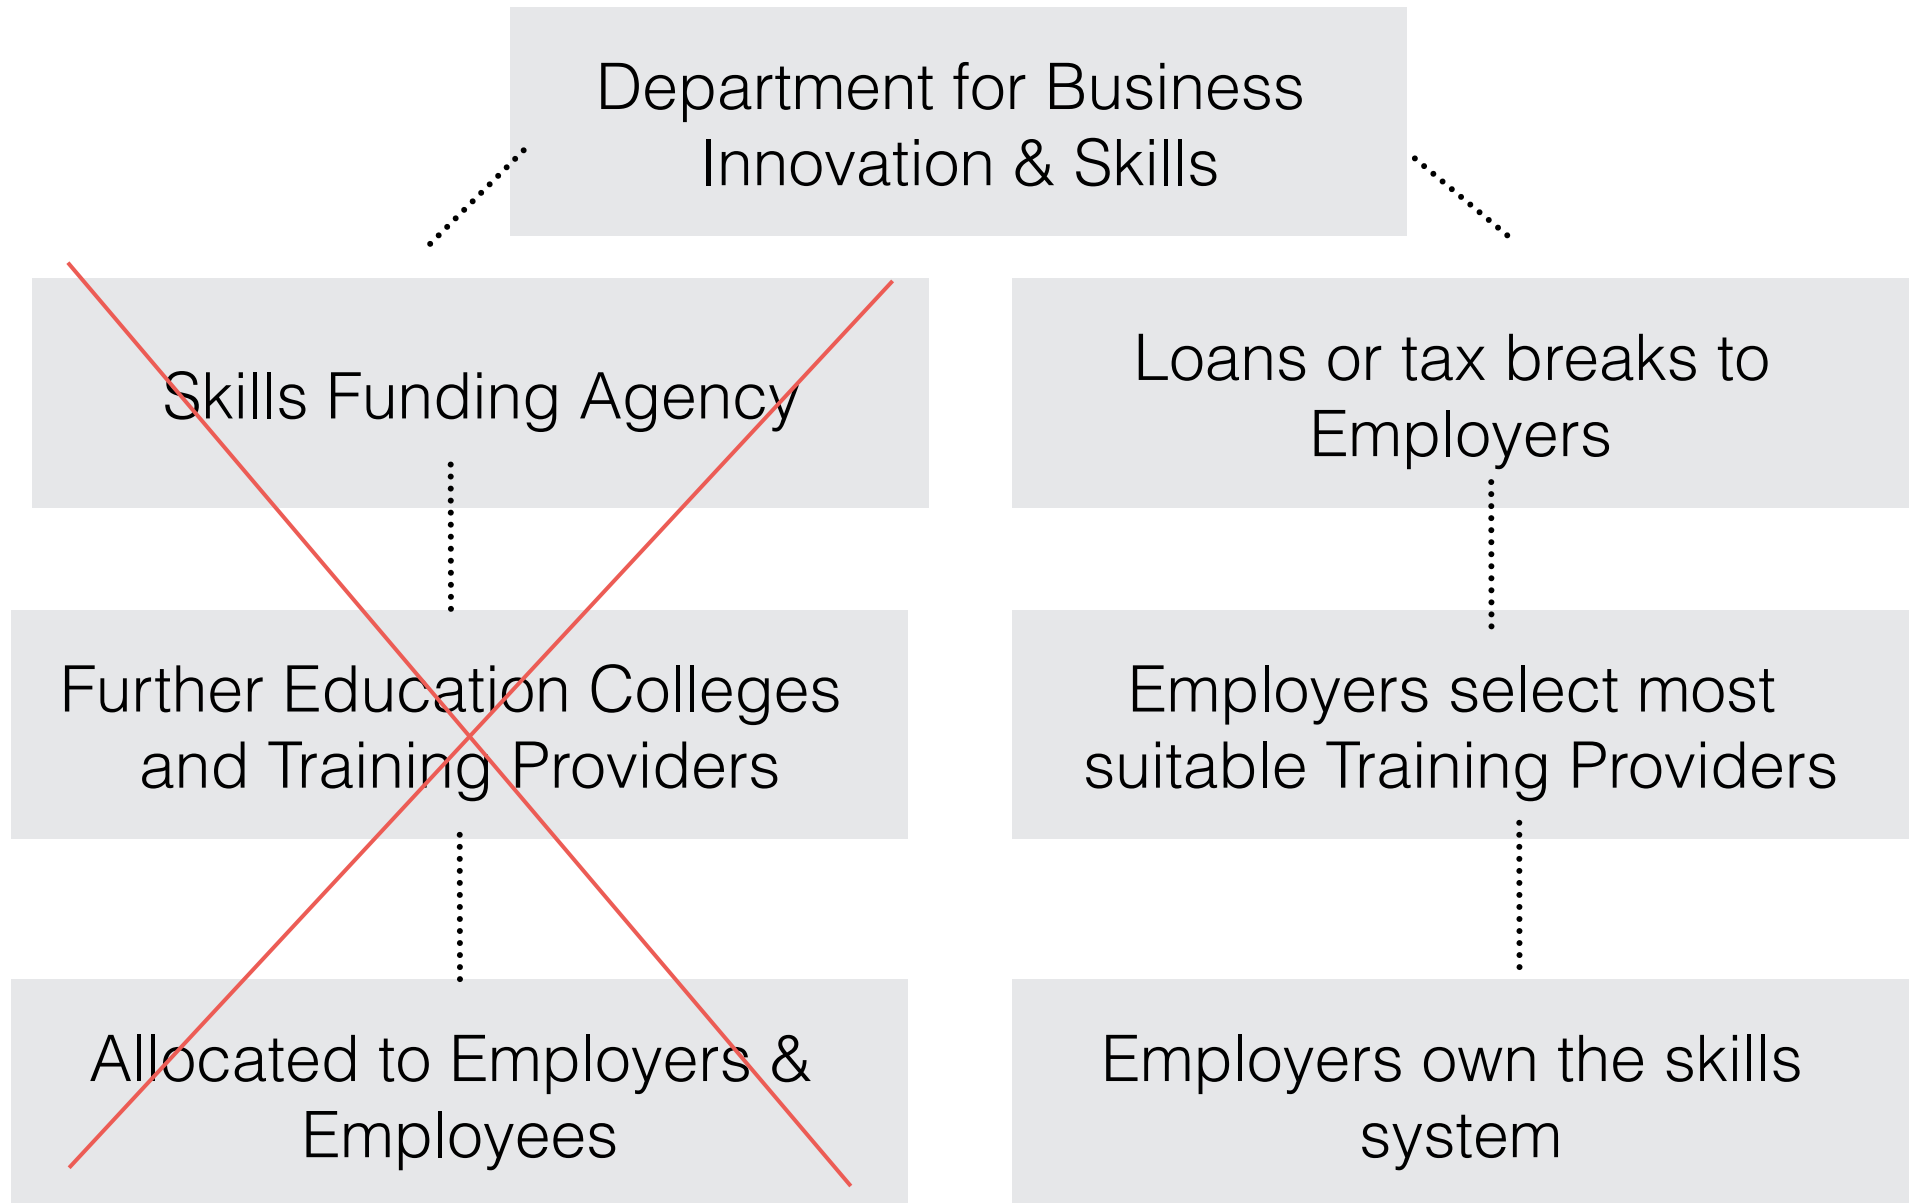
Department for Business Innovation & Skills

Skills Funding Agency

Further Education Colleges and Training Providers

Allocated to Employers & Employees

Loans or tax breaks to Employers

Employers select most suitable Training Providers

Employers own the skills system